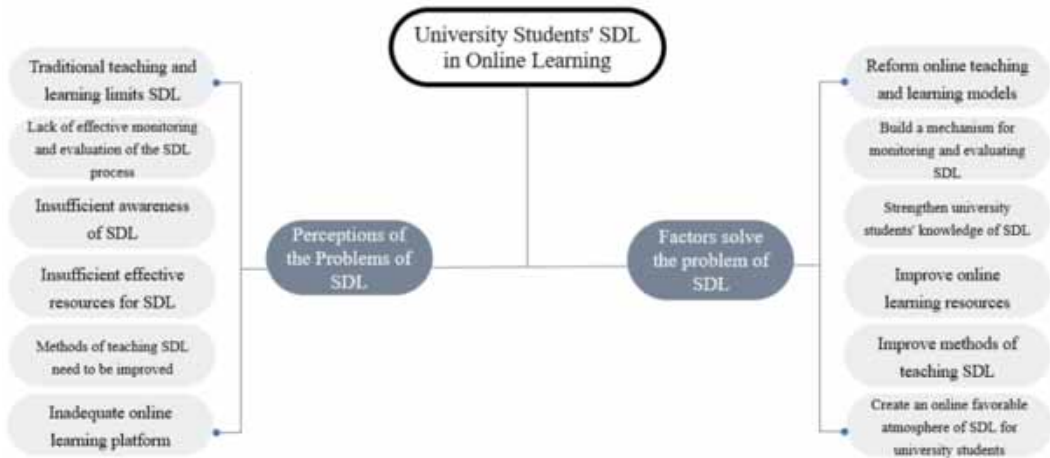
University Students' SDL in Online Learning

Traditional teaching and learning limits SDL

Lack of effective monitoring and evaluation of the SDL process

Insufficient awareness of SDL

Insufficient effective resources for SDL

Methods of teaching SDL need to be improved

Inadequate online learning platform

Perceptions of the Problems of SDL

Factors solve the problem of SDL

Reform online teaching and learning models

Build a mechanism for monitoring and evaluating SDL

Strengthen university students' knowledge of SDL

Improve online learning resources

Improve methods of teaching SDL

Create an online favorable atmosphere of SDL for university students